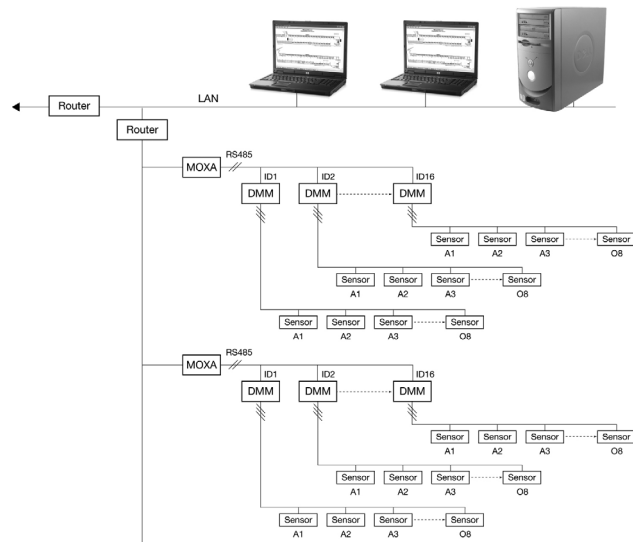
LAN

Router

Router

MOXA

RS485

ID1

ID2

ID16

DMM

DMM

DMM

Sensor
A1

Sensor
A2

Sensor
A3

Sensor
O8

Sensor
A1

Sensor
A2

Sensor
A3

Sensor
O8

Sensor
A1

Sensor
A2

Sensor
A3

Sensor
O8

MOXA

RS485

ID1

ID2

ID16

DMM

DMM

DMM

Sensor
A1

Sensor
A2

Sensor
A3

Sensor
O8

Sensor
A1

Sensor
A2

Sensor
A3

Sensor
O8

Sensor
A1

Sensor
A2

Sensor
A3

Sensor
O8